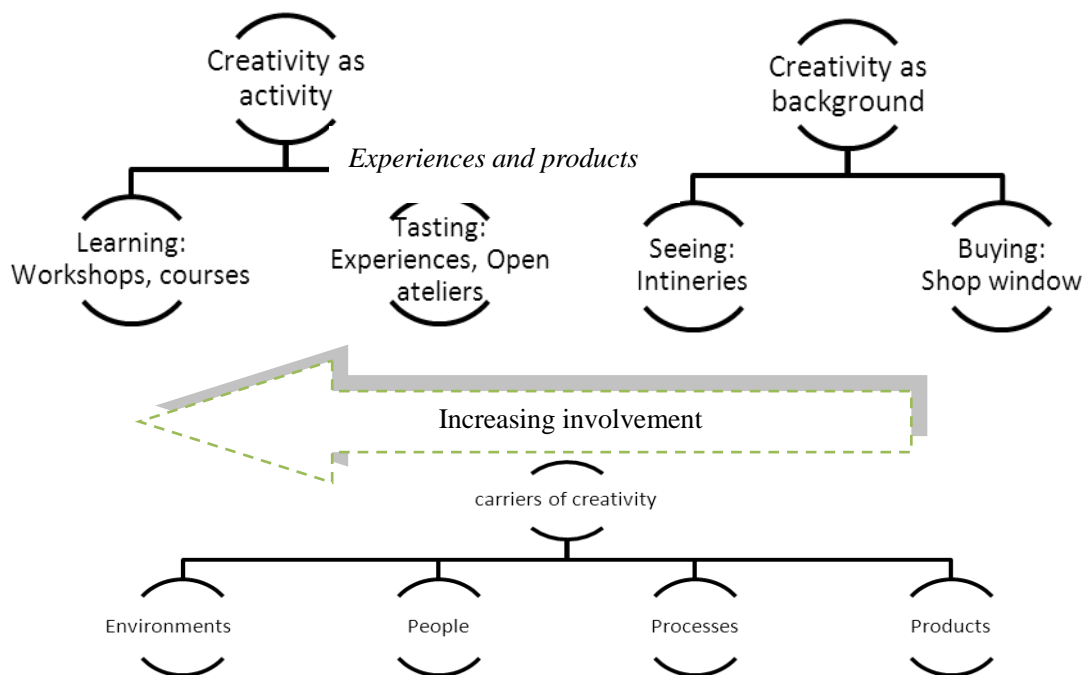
Creativity as activity

Creativity as background

Experiences and products

Learning: Workshops, courses

Tasting: Experiences, Open ateliers

Seeing: Intineries

Buying: Shop window

Increasing involvement

carriers of creativity

Environments

People

Processes

Products